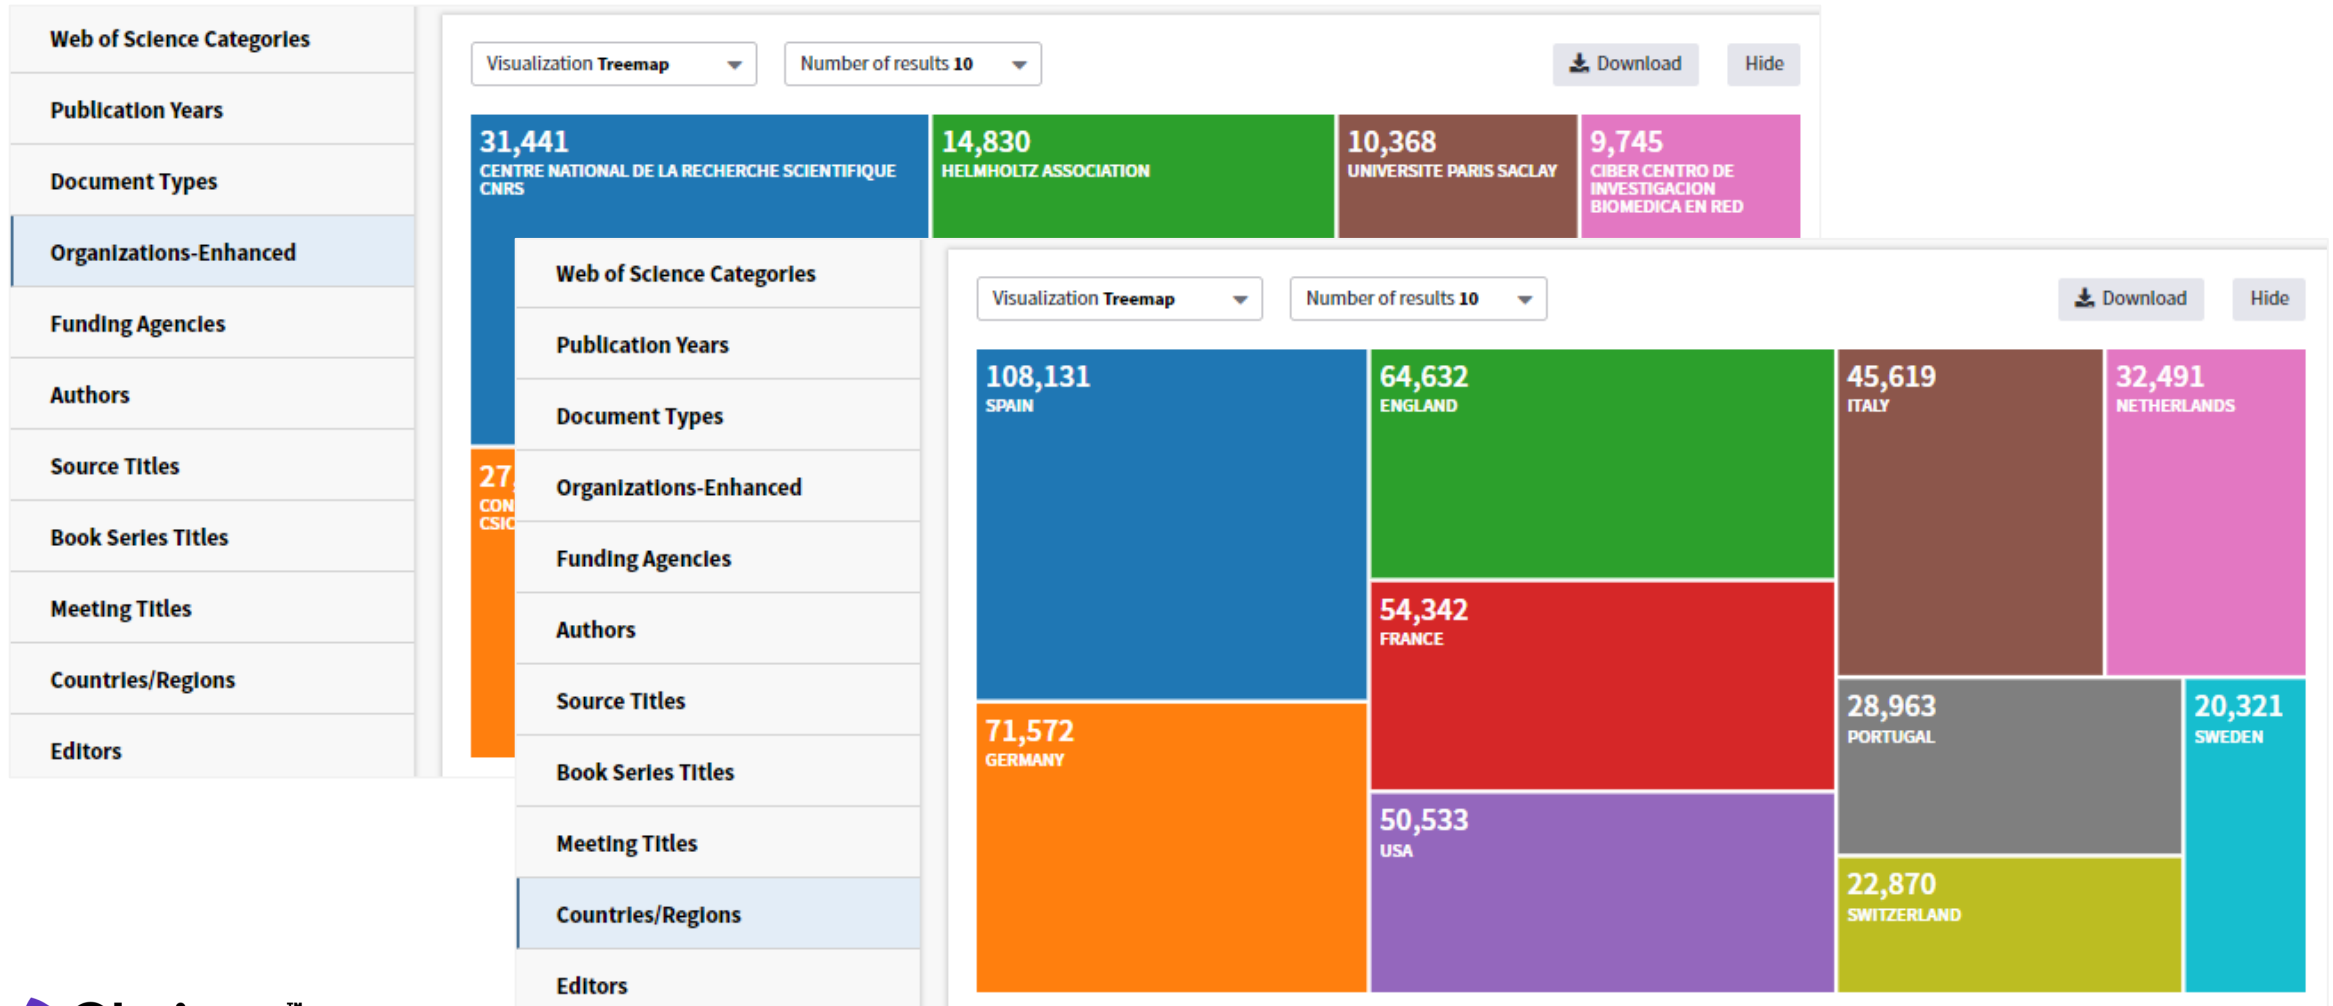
Web of Science Categories
Publication Years
Document Types
Organizations-Enhanced
Funding Agencies
Authors
Source Titles
Book Series Titles
Meeting Titles
Countries/Regions
Editors

Visualization Treemap
Number of results 10
Download
Hide

31,441
CENTRE NATIONAL DE LA RECHERCHE SCIENTIFIQUE CNRS
14,830
HELMHOLTZ ASSOCIATION
10,368
UNIVERSITE PARIS SACLAY
9,745
CIBER CENTRO DE INVESTIGACION BIOMEDICA EN RED
27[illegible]
CON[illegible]
CSIC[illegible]

Web of Science Categories
Publication Years
Document Types
Organizations-Enhanced
Funding Agencies
Authors
Source Titles
Book Series Titles
Meeting Titles
Countries/Regions
Editors

Visualization Treemap
Number of results 10
Download
Hide

108,131
SPAIN
64,632
ENGLAND
45,619
ITALY
32,491
NETHERLANDS
54,342
FRANCE
71,572
GERMANY
28,963
PORTUGAL
20,321
SWEDEN
50,533
USA
22,870
SWITZERLAND